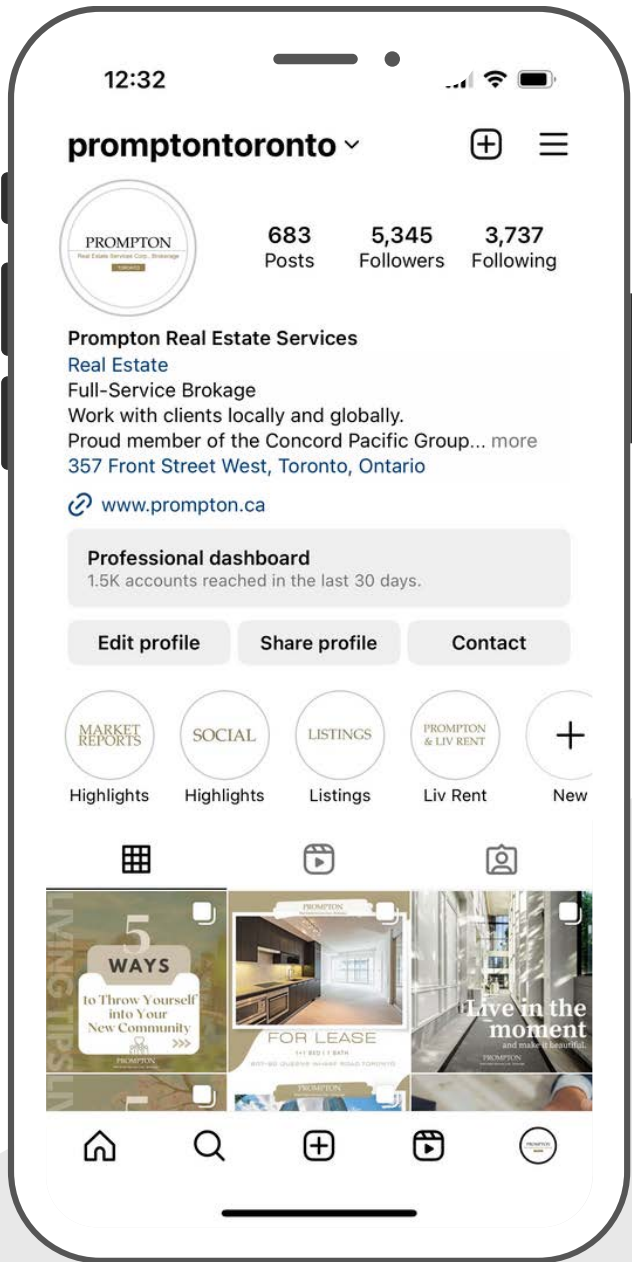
12:32

promptontoronto

PROMPTON
Real Estate Services Corp., Brokerage
TORONTO

683
Posts

5,345
Followers

3,737
Following

Prompton Real Estate Services
Real Estate
Full-Service Brokage
Work with clients locally and globally.
Proud member of the Concord Pacific Group... more
357 Front Street West, Toronto, Ontario

www.prompton.ca

Professional dashboard
1.5K accounts reached in the last 30 days.

Edit profile
Share profile
Contact

MARKET REPORTS
Highlights

SOCIAL
Highlights

LISTINGS
Listings

PROMPTON & LIV RENT
Liv Rent

New

LIVING TIPS
5
WAYS
to Throw Yourself into Your New Community
PROMPTON

PROMPTON
FOR LEASE
1+1 BED | 1 BATH
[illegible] QUEENS WHARF ROAD TORONTO

Live in the moment
and make it beautiful.
PROMPTON

PROMPTON

PROMPTON